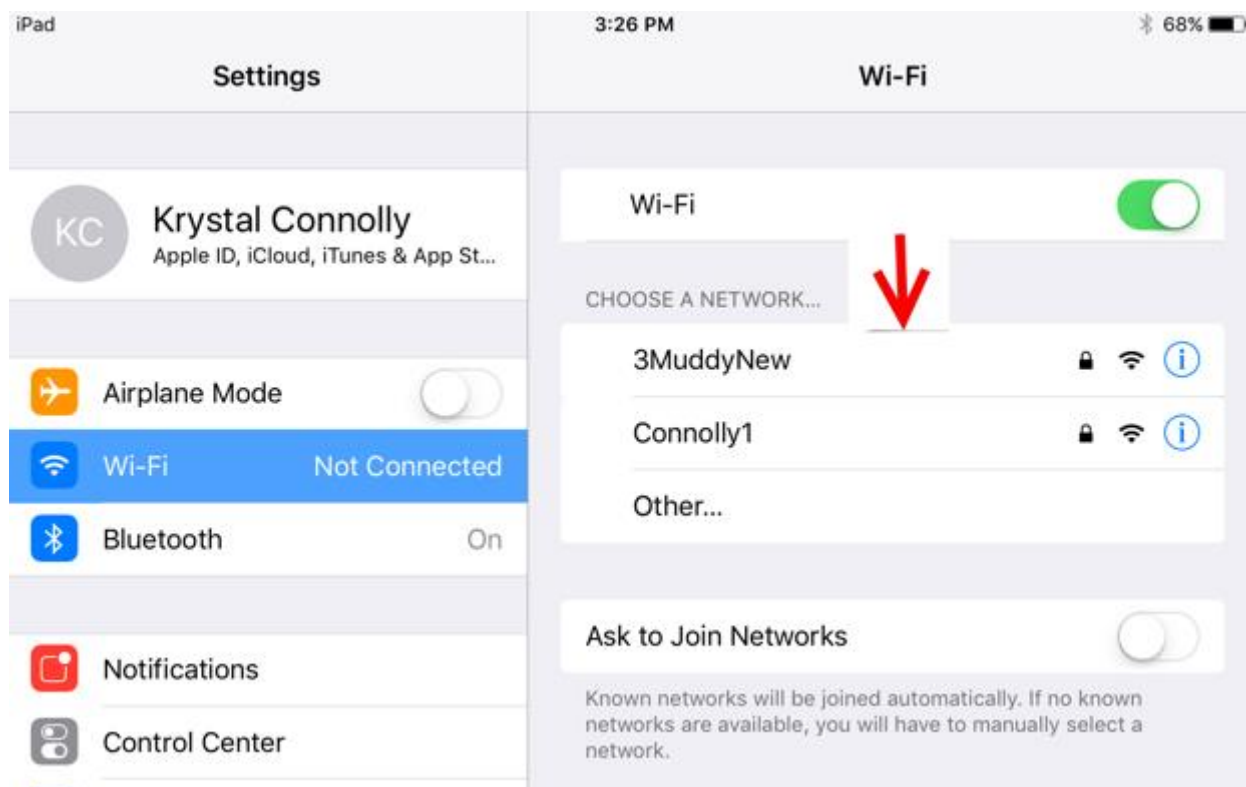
iPad

3:26 PM

68%

Settings

Wi-Fi

KC

Krystal Connolly

Apple ID, iCloud, iTunes & App St...

Airplane Mode

Wi-Fi Not Connected

Bluetooth On

Notifications

Control Center

Wi-Fi

CHOOSE A NETWORK...

3MuddyNew

Connolly1

Other...

Ask to Join Networks

Known networks will be joined automatically. If no known networks are available, you will have to manually select a network.